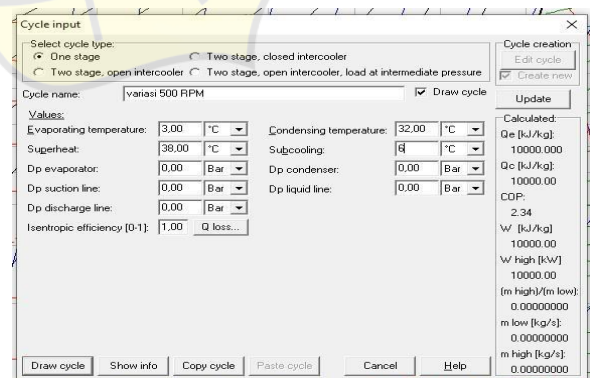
Cycle input
×

Select cycle type:
One stage
Two stage, closed intercooler
Two stage, open intercooler
Two stage, open intercooler, load at intermediate pressure

Cycle creation
Edit cycle
Create new

Cycle name: variasi 500 RPM
Draw cycle
Update

Values:
Evaporating temperature: 3,00 °C
Superheat: 38,00 °C
Dp evaporator: 0,00 Bar
Dp suction line: 0,00 Bar
Dp discharge line: 0,00 Bar
Isentropic efficiency [0-1]: 1,00 Q loss...

Condensing temperature: 32,00 °C
Subcooling: 6 °C
Dp condenser: 0,00 Bar
Dp liquid line: 0,00 Bar

Calculated:
Qe [kJ/kg]:
10000.000
Qc [kJ/kg]:
10000.00
COP:
2.34
W [kJ/kg]
10000.00
W high [kW]
10000.00
(m high)/(m low):
0.00000000
m low [kg/s]:
0.00000000
m high [kg/s]:
0.00000000

Draw cycle
Show info
Copy cycle
Paste cycle
Cancel
Help